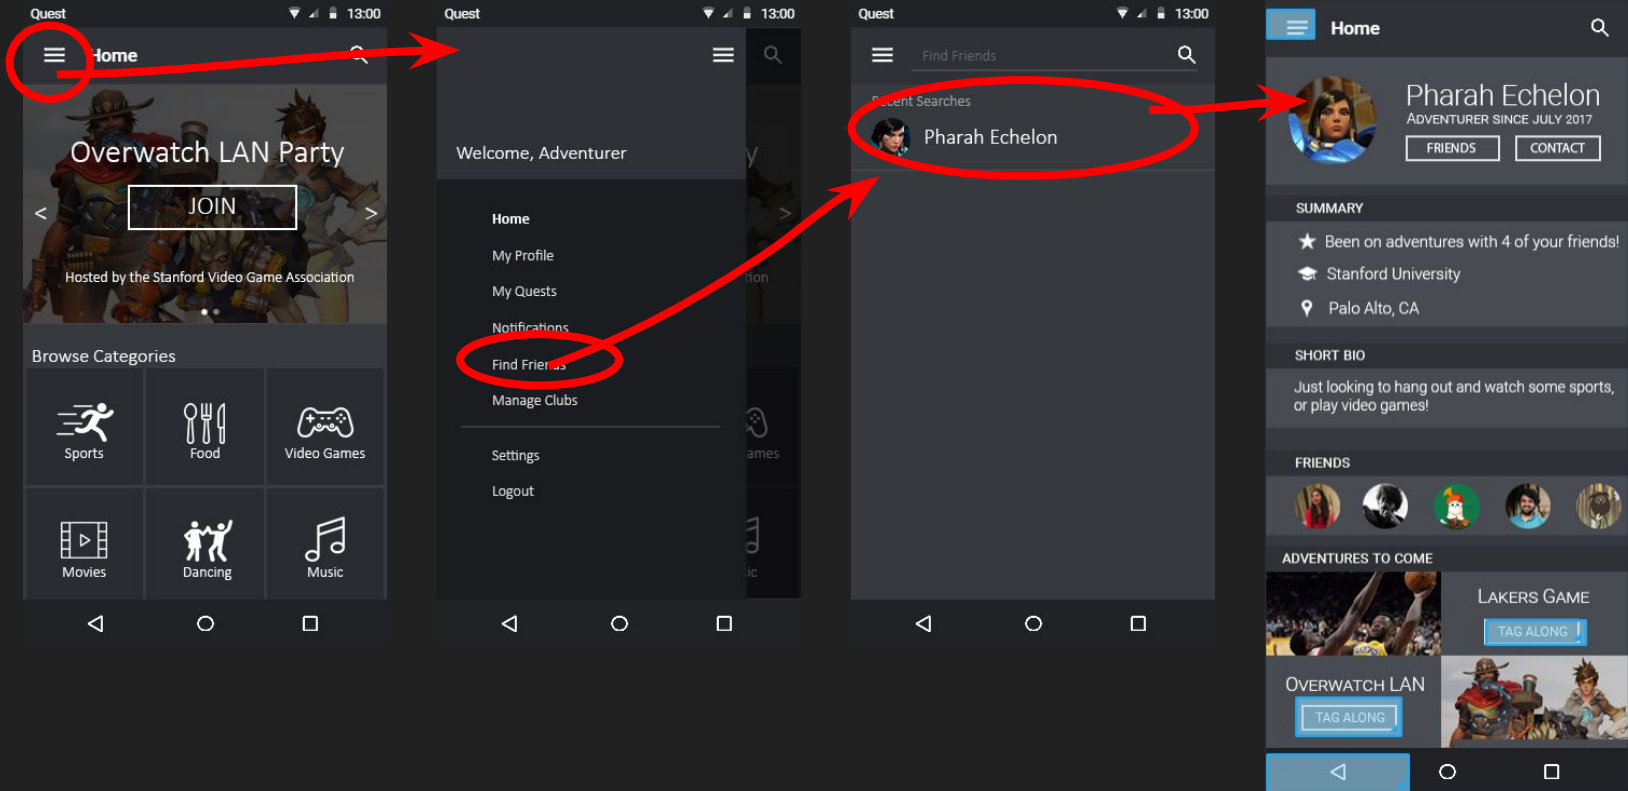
Quest 13:00

Home

Overwatch LAN Party

JOIN

< >

Hosted by the Stanford Video Game Association

Browse Categories

Sports

Food

Video Games

Movies

Dancing

Music

Quest 13:00

Welcome, Adventurer

Home

My Profile

My Quests

Notifications

Find Friends

Manage Clubs

Settings

Logout

Quest 13:00

Find Friends

Recent Searches

Pharah Echelon

Home

Pharah Echelon

ADVENTURER SINCE JULY 2017

FRIENDS

CONTACT

SUMMARY

Been on adventures with 4 of your friends!

Stanford University

Palo Alto, CA

SHORT BIO

Just looking to hang out and watch some sports, or play video games!

FRIENDS

ADVENTURES TO COME

LAKERS GAME

TAG ALONG

OVERWATCH LAN

TAG ALONG